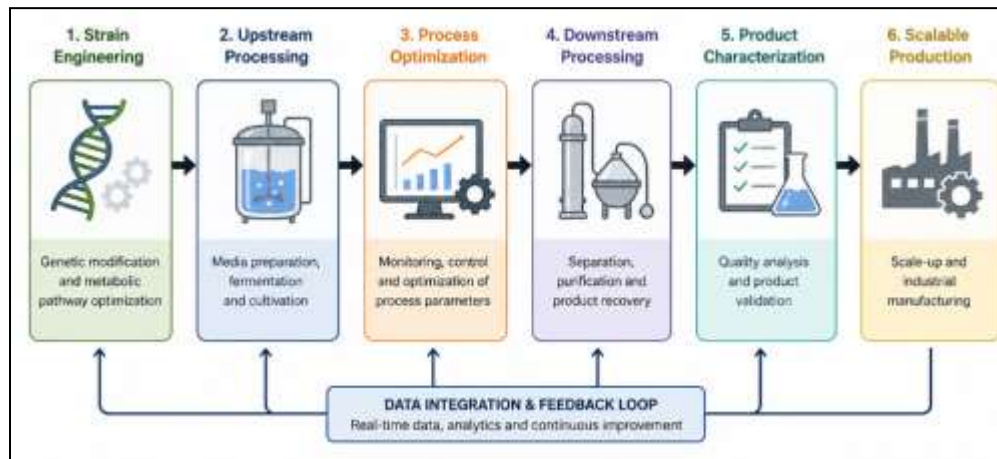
1. Strain Engineering

Genetic modification and metabolic pathway optimization

2. Upstream Processing

Media preparation, fermentation and cultivation

3. Process Optimization

Monitoring, control and optimization of process parameters

4. Downstream Processing

Separation, purification and product recovery

5. Product Characterization

Quality analysis and product validation

6. Scalable Production

Scale-up and industrial manufacturing

DATA INTEGRATION & FEEDBACK LOOP

Real-time data, analytics and continuous improvement